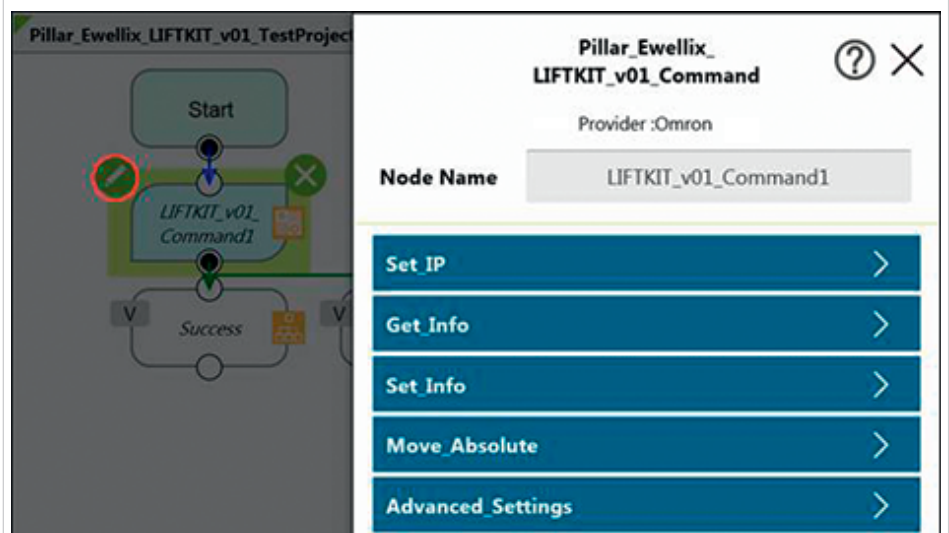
Pillar_Ewellix_LIFTKIT_v01_TestProject

Start

LIFTKIT_v01_Command1

V

Success

V

Pillar_Ewellix_LIFTKIT_v01_Command

Provider :Omron

Node Name

LIFTKIT_v01_Command1

Set_IP

Get_Info

Set_Info

Move_Absolute

Advanced_Settings